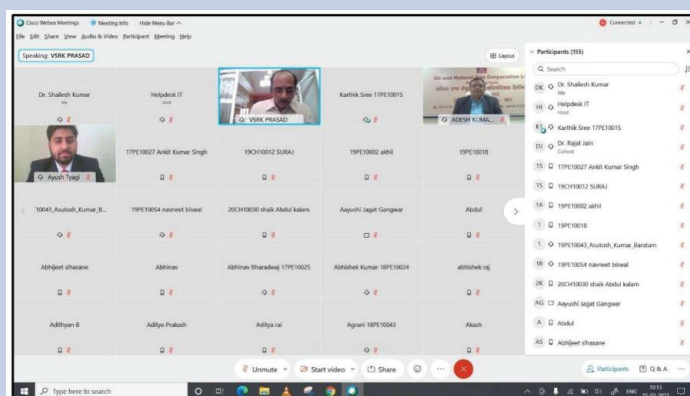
Cisco Webex Meetings  Meeting Info  Hide Menu Bar ^
Connected
File Edit Share View Audio & Video Participant Meeting Help

Speaking: VSRK PRASAD
Layout

Dr. Shailesh Kumar
Me
Helpdesk IT
Host
VSRK PRASAD
Karthik Sree 17PE10015
ADESH KUMA...

Ayush Tyagi
17PE10027 Ankit Kumar Singh
19CH10012 SURAJ
19PE10002 akhil
19PE10018

10043_Asutosh_Kumar_B...
19PE10054 navneet biswal
20CH10030 shaik Abdul kalam
Aayushi Jagat Gangwar
Abdul

Abhijeet sihasane
Abhinav
Abhinav Bharadwaj 17PE10025
Abhishek Kumar 18PE10024
abhishek raj

Adithyan B
Aditya Prakash
Aditya rai
Agrani 18PE10043
Akash

Unmute
Start video
Share

Participants (155)
Search
DK Dr. Shailesh Kumar
Me
HI Helpdesk IT
Host
KS Karthik Sree 17PE10015
DJ Dr. Rajat Jain
Cohost
1S 17PE10027 Ankit Kumar Singh
1S 19CH10012 SURAJ
1A 19PE10002 akhil
1 19PE10018
1 19PE10043_Asutosh_Kumar_Baranam
1B 19PE10054 navneet biswal
2K 20CH10030 shaik Abdul kalam
AG Aayushi Jagat Gangwar
A Abdul
AS Abhijeet sihasane

Participants
Q & A

Type here to search
ENG
10:13
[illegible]